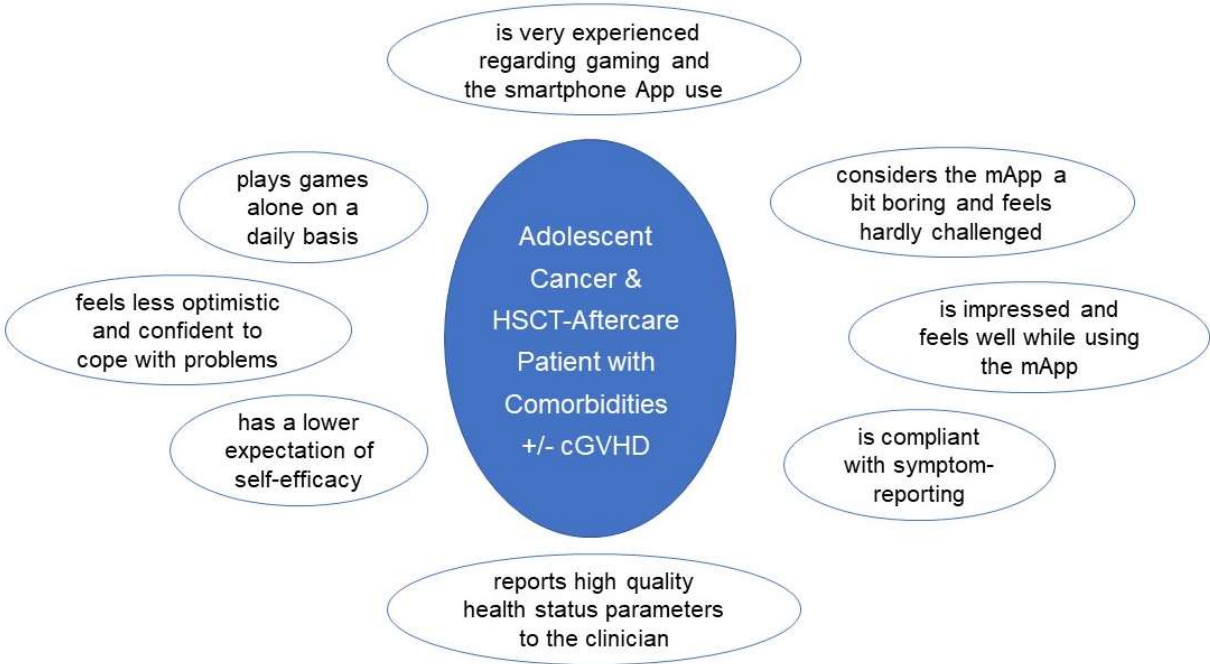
is very experienced regarding gaming and the smartphone App use

plays games alone on a daily basis

considers the mApp a bit boring and feels hardly challenged

Adolescent Cancer & HSCT-Aftercare Patient with Comorbidities +/- cGVHD

feels less optimistic and confident to cope with problems

is impressed and feels well while using the mApp

has a lower expectation of self-efficacy

is compliant with symptom-reporting

reports high quality health status parameters to the clinician